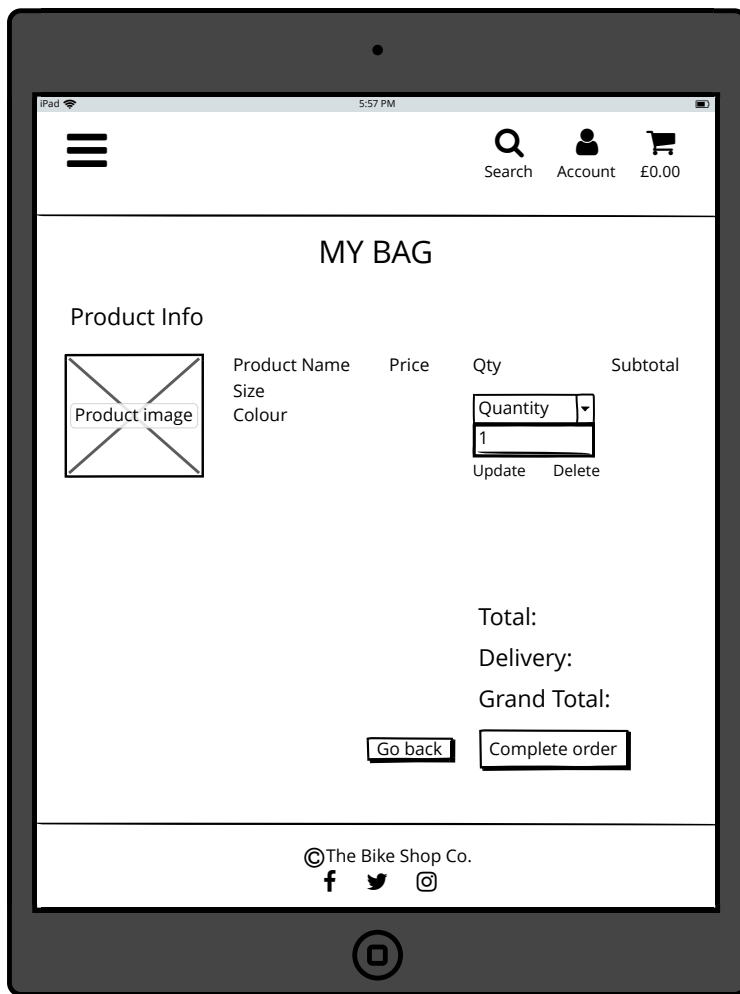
iPad 5:57 PM

Search Account £0.00

MY BAG

Product Info

Product image

Product Name
Size
Colour

Price

Qty

Quantity
1

Update Delete

Subtotal

Total:
Delivery:
Grand Total:

Go back

Complete order

©The Bike Shop Co.